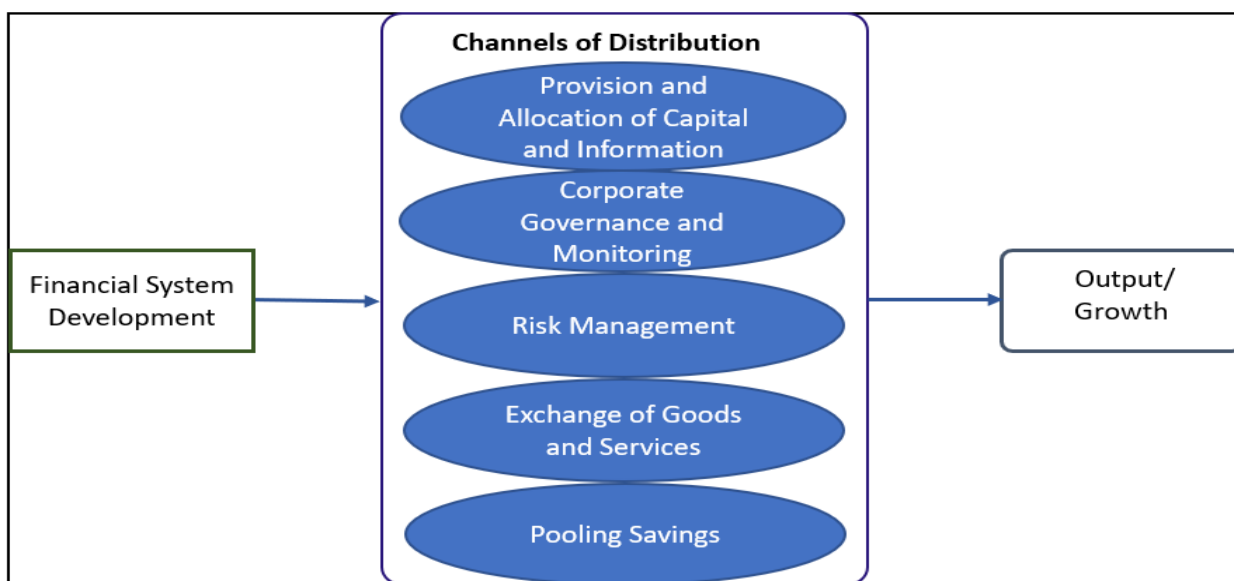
Financial System Development

Channels of Distribution

Provision and Allocation of Capital and Information

Corporate Governance and Monitoring

Risk Management

Exchange of Goods and Services

Pooling Savings

Output/ Growth